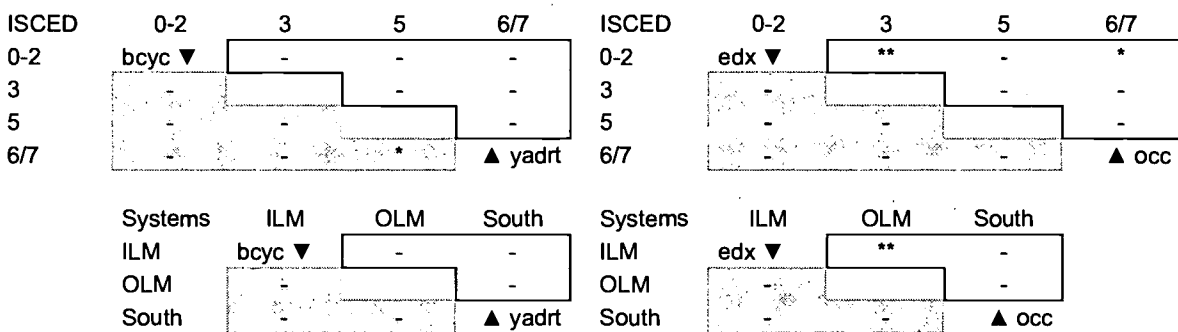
| ISCED | 0-2 | 3 | 5 | 6/7 |
|---|---|---|---|---|
| 0-2 | bcyc ▼ | - | - | - |
| 3 | - | | - | - |
| 5 | - | - | | - |
| 6/7 | - | - | * | ▲ yadrt |

| ISCED | 0-2 | 3 | 5 | 6/7 |
|---|---|---|---|---|
| 0-2 | edx ▼ | ** | - | * |
| 3 | - | | - | - |
| 5 | - | - | | - |
| 6/7 | - | - | - | ▲ occ |

| Systems | ILM | OLM | South |
|---|---|---|---|
| ILM | bcyc ▼ | - | - |
| OLM | - | | - |
| South | - | - | ▲ yadrt |

| Systems | ILM | OLM | South |
|---|---|---|---|
| ILM | edx ▼ | ** | - |
| OLM | - | | - |
| South | - | - | ▲ occ |